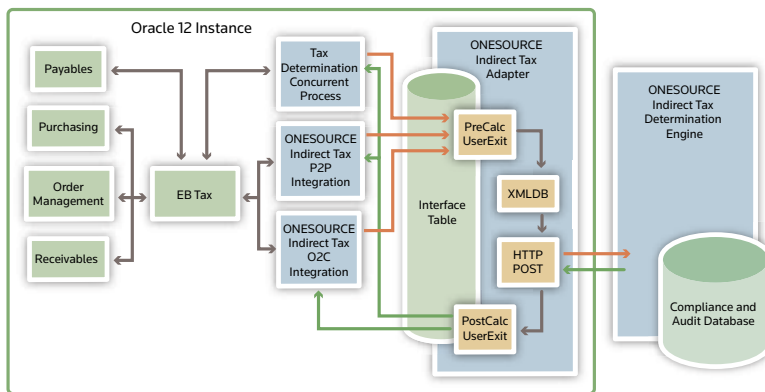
Oracle 12 Instance

Payables

Purchasing

Order Management

Receivables

EB Tax

Tax Determination Concurrent Process

ONESOURCE Indirect Tax P2P Integration

ONESOURCE Indirect Tax O2C Integration

ONESOURCE Indirect Tax Adapter

Interface Table

PreCalc UserExit

XMLDB

HTTP POST

PostCalc UserExit

ONESOURCE Indirect Tax Determination Engine

Compliance and Audit Database